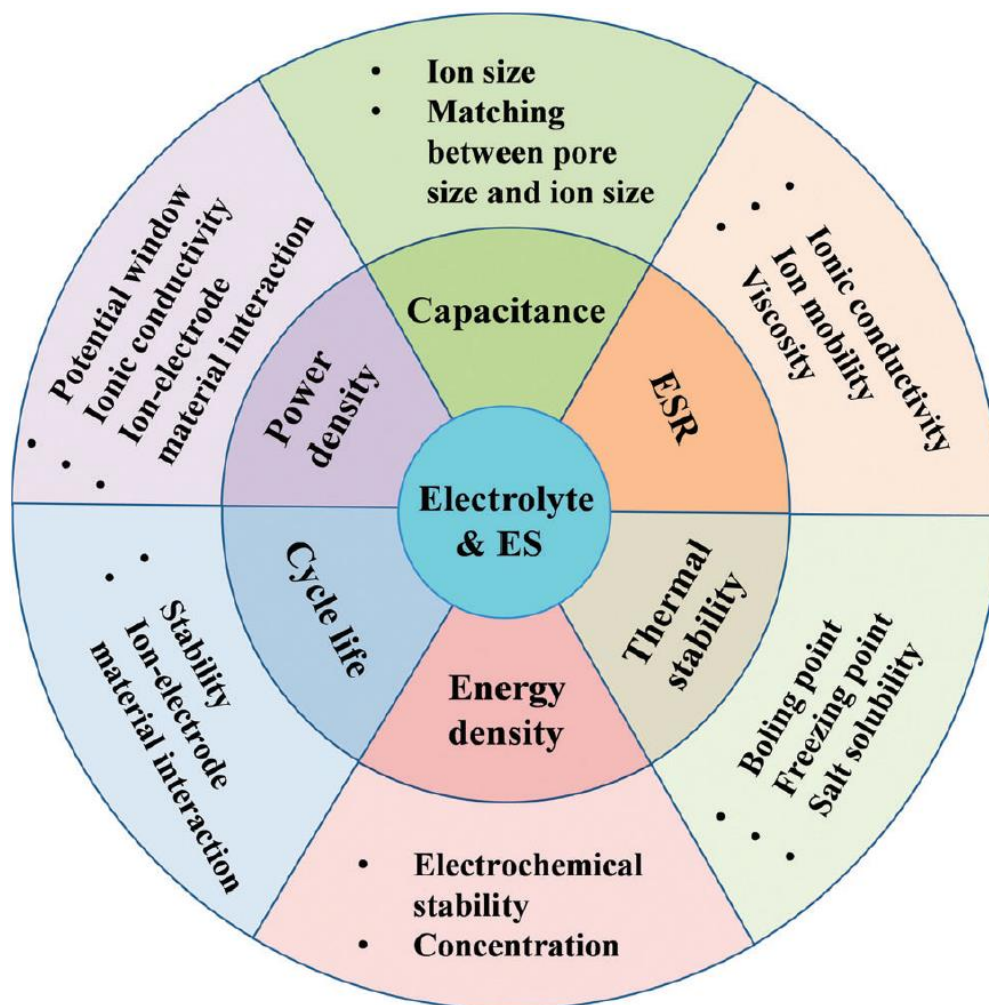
Electrolyte & ES

Capacitance
• Ion size
• Matching between pore size and ion size

ESR
• Ionic conductivity
• Ion mobility
• Viscosity

Thermal stability
• Boling point
• Freezing point
• Salt solubility

Energy density
• Electrochemical stability
• Concentration

Cycle life
• Stability
• Ion-electrode material interaction

Power density
• Potential window
• Ionic conductivity
• Ion-electrode material interaction